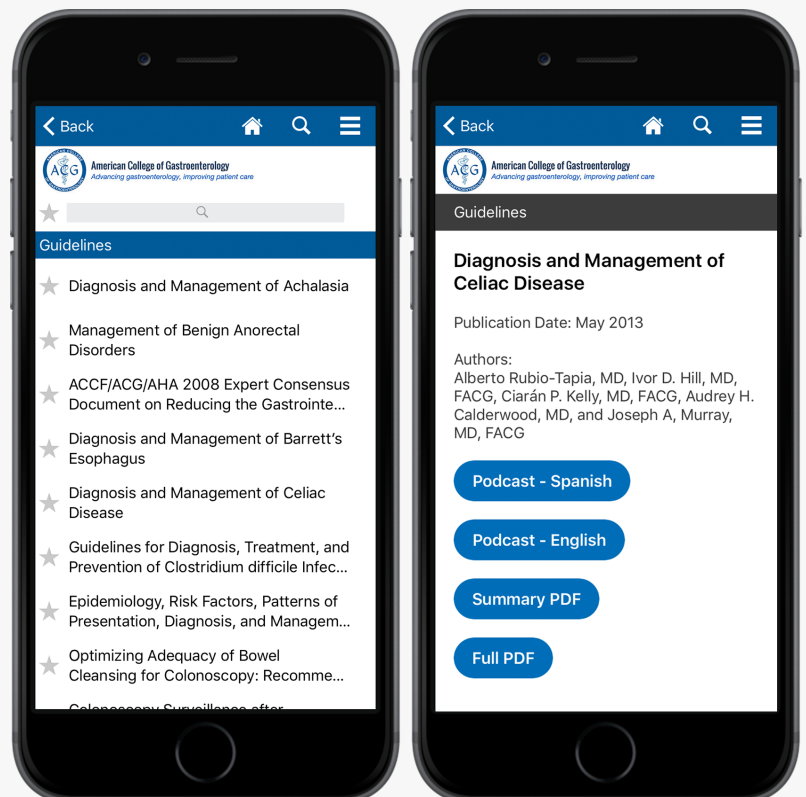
Back

ACG American College of Gastroenterology
Advancing gastroenterology, improving patient care

Guidelines

Diagnosis and Management of Achalasia

Management of Benign Anorectal Disorders

ACCF/ACG/AHA 2008 Expert Consensus Document on Reducing the Gastrointe...

Diagnosis and Management of Barrett's Esophagus

Diagnosis and Management of Celiac Disease

Guidelines for Diagnosis, Treatment, and Prevention of Clostridium difficile Infec...

Epidemiology, Risk Factors, Patterns of Presentation, Diagnosis, and Managem...

Optimizing Adequacy of Bowel Cleansing for Colonoscopy: Recomme...

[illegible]

Back

ACG American College of Gastroenterology
Advancing gastroenterology, improving patient care

Guidelines

Diagnosis and Management of Celiac Disease

Publication Date: May 2013

Authors:
Alberto Rubio-Tapia, MD, Ivor D. Hill, MD, FACG, Ciarán P. Kelly, MD, FACG, Audrey H. Calderwood, MD, and Joseph A, Murray, MD, FACG

Podcast - Spanish

Podcast - English

Summary PDF

Full PDF